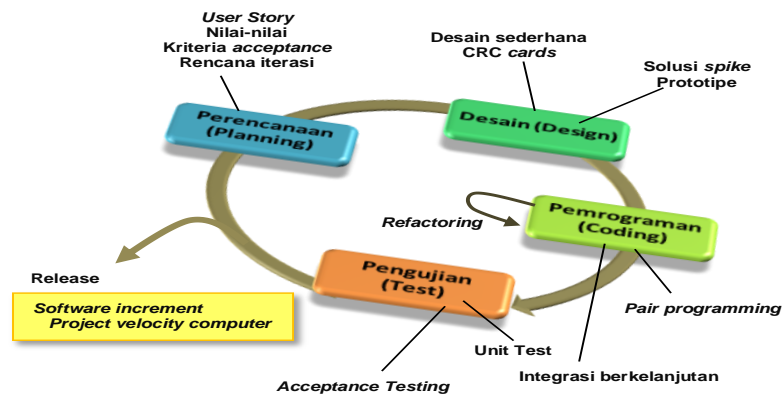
User Story
Nilai-nilai
Kriteria acceptance
Rencana iterasi

Desain sederhana
CRC cards

Solusi spike
Prototipe

Perencanaan
(Planning)

Desain (Design)

Refactoring

Pemrograman
(Coding)

Release

Software increment
Project velocity computer

Pengujian
(Test)

Pair programming

Unit Test

Acceptance Testing

Integrasi berkelanjutan